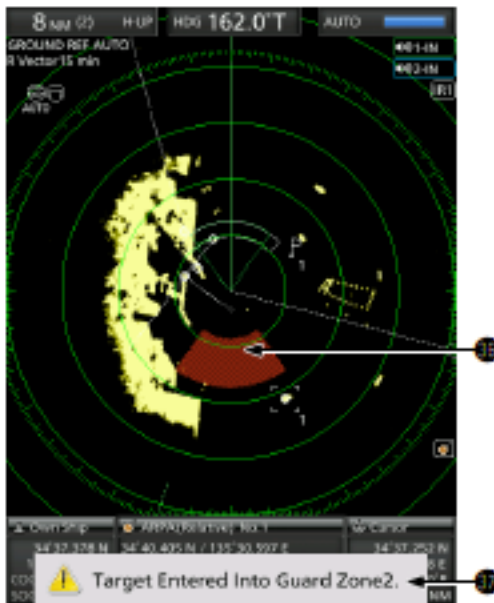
8 NM (2) H-UP HDG 162.0°T AUTO
GROUND REF AUTO
R Vector 15 min
AUTO
1-IN
2-IN
IR1
1
1
Own Ship
ARPA(Relative) No. 1
Cursor
34°37.328 N
34°40.405 N / 135°30.597 E
34°37.252 N
Target Entered Into Guard Zone2.
NM